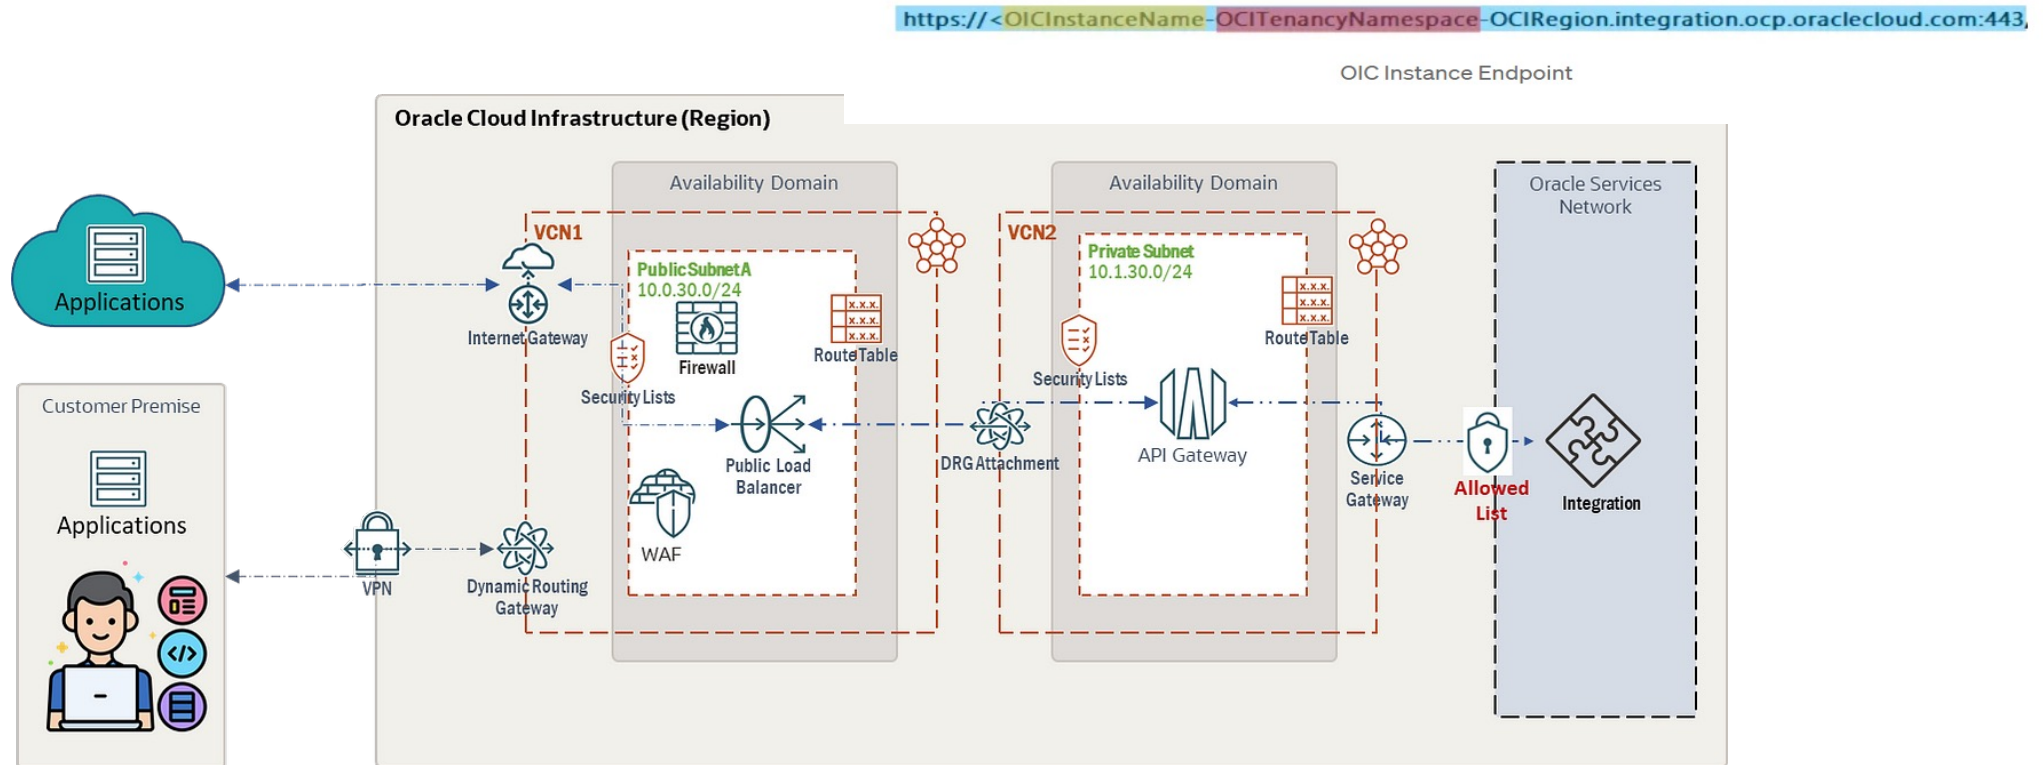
https://<OICInstanceName-OCITenancyNamespace-OCIRegion.integration.ocp.oraclecloud.com:443,

OIC Instance Endpoint

Oracle Cloud Infrastructure (Region)

Applications

Customer Premise

Applications

Availability Domain

VCN1

Public Subnet A
10.0.30.0/24

Internet Gateway

Firewall

Route Table

Security Lists

Public Load Balancer

WAF

VPN

Dynamic Routing Gateway

DRG Attachment

Availability Domain

VCN2

Private Subnet
10.1.30.0/24

Security Lists

Route Table

API Gateway

Service Gateway

Oracle Services Network

Allowed List

Integration

x.x.x.
x.x.x.
x.x.x.